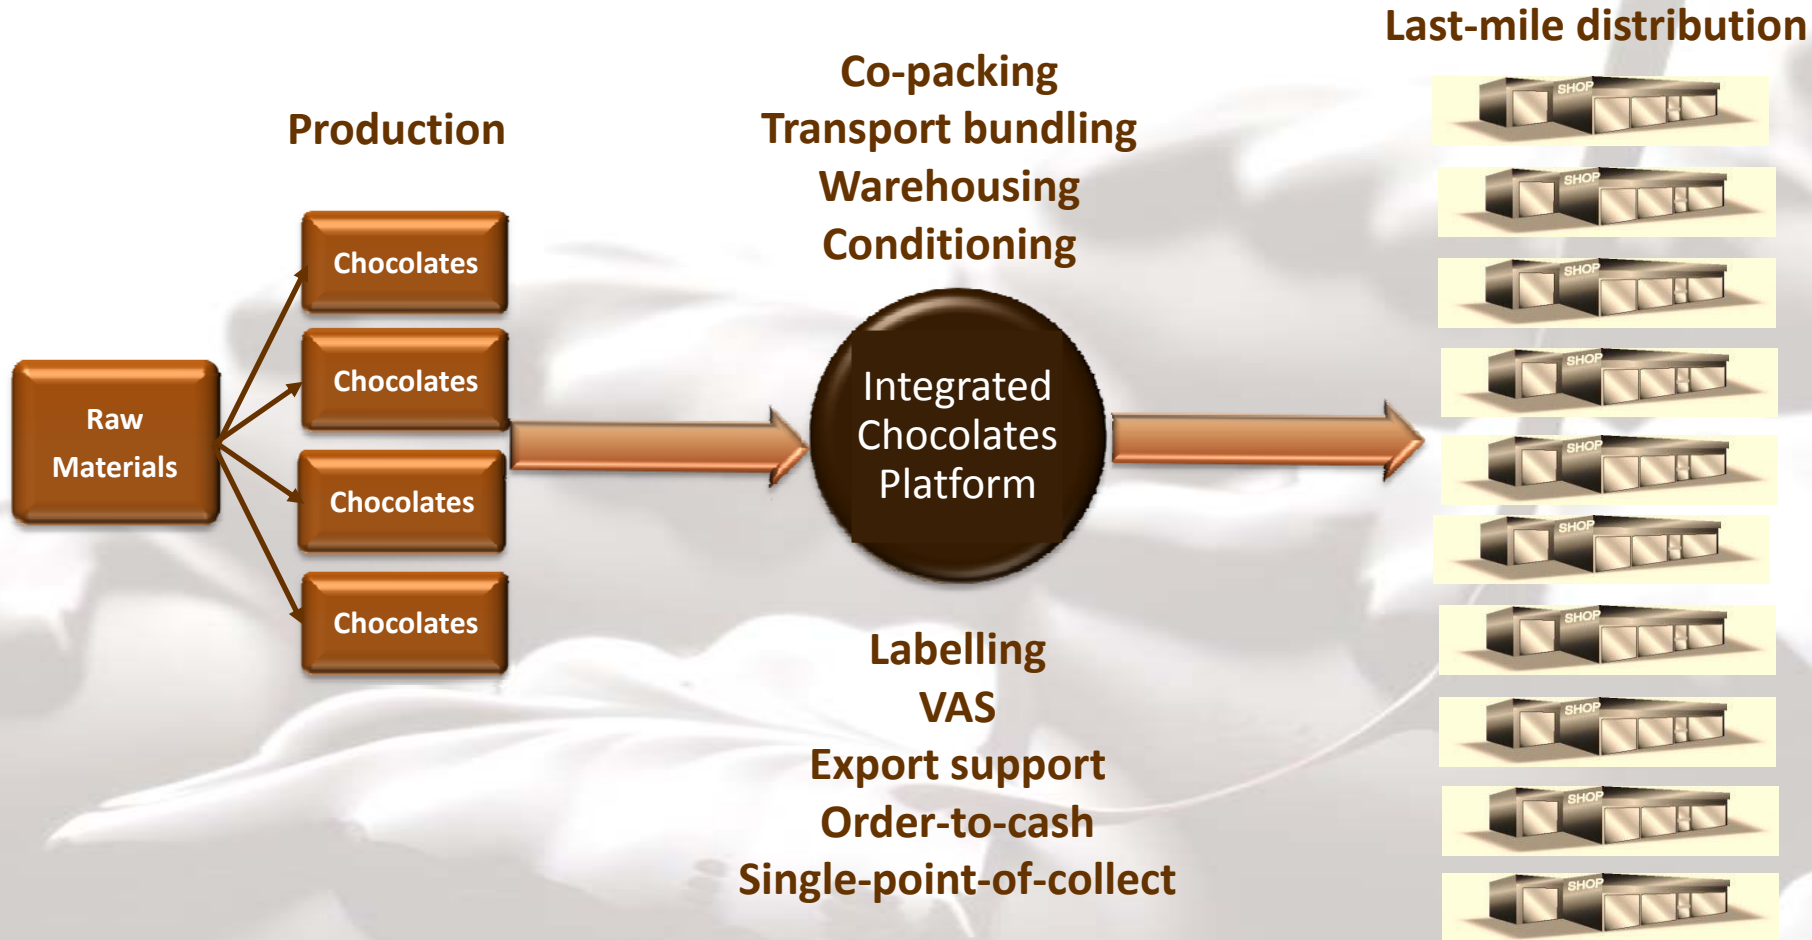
Last-mile distribution

Production

Co-packing
Transport bundling
Warehousing
Conditioning

Raw Materials

Chocolates

Chocolates

Chocolates

Chocolates

Integrated Chocolates Platform

Labelling
VAS
Export support
Order-to-cash
Single-point-of-collect

SHOP
SHOP
SHOP
SHOP
SHOP
SHOP
SHOP
SHOP
SHOP
SHOP